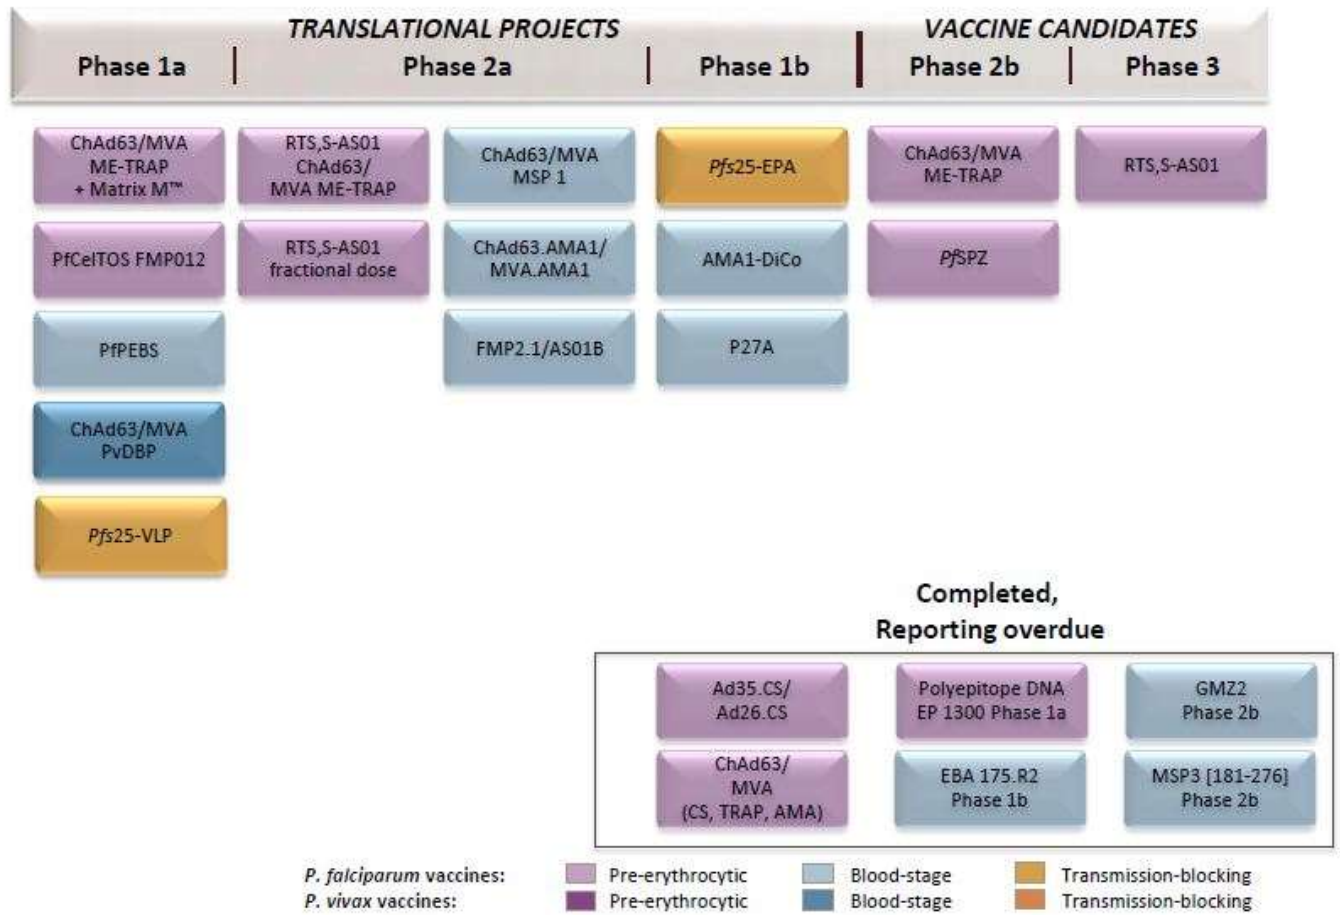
TRANSLATIONAL PROJECTS

VACCINE CANDIDATES

Phase 1a | Phase 2a | Phase 1b | Phase 2b | Phase 3

ChAd63/MVA ME-TRAP + Matrix M™

PfCelTOS FMP012

PfPEBS

ChAd63/MVA PvDBP

Pfs25-VLP

RTS,S-AS01 ChAd63/ MVA ME-TRAP

RTS,S-AS01 fractional dose

ChAd63/MVA MSP 1

ChAd63.AMA1/ MVA.AMA1

FMP2.1/AS01B

Pfs25-EPA

AMA1-DiCo

P27A

ChAd63/MVA ME-TRAP

PfSPZ

RTS,S-AS01

Completed, Reporting overdue

Ad35.CS/ Ad26.CS

Polyepitope DNA EP 1300 Phase 1a

GMZ2 Phase 2b

ChAd63/ MVA (CS, TRAP, AMA)

EBA 175.R2 Phase 1b

MSP3 [181-276] Phase 2b

P. falciparum vaccines: Pre-erythrocytic Blood-stage Transmission-blocking

P. vivax vaccines: Pre-erythrocytic Blood-stage Transmission-blocking